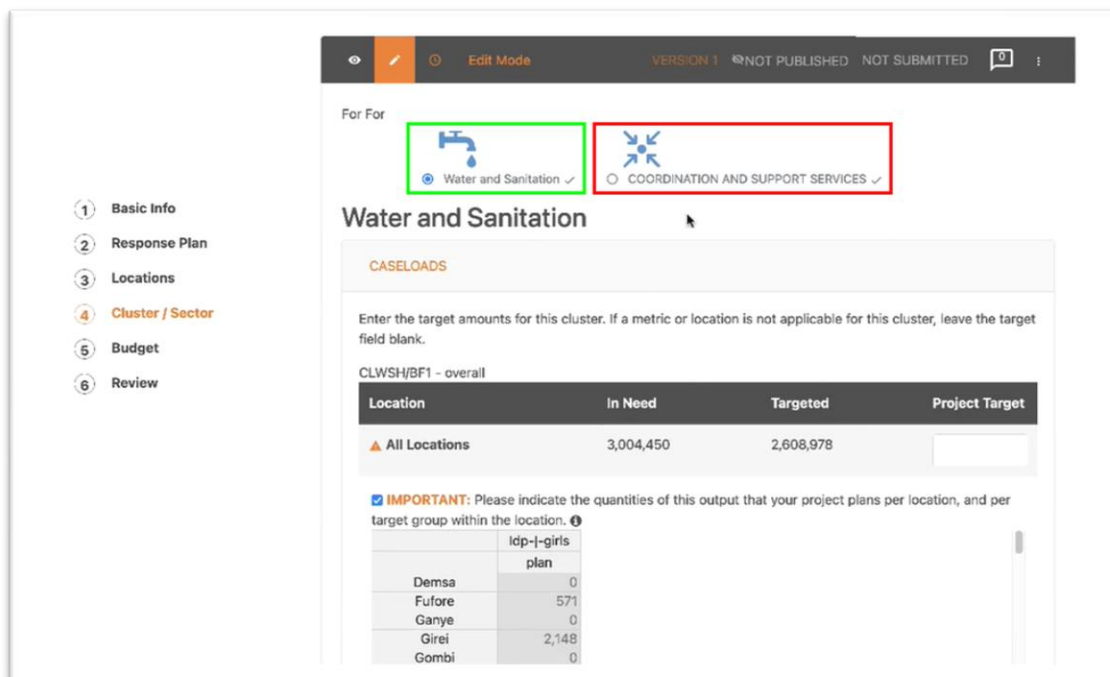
Edit Mode VERSION 1 NOT PUBLISHED NOT SUBMITTED 0

For For

Water and Sanitation

COORDINATION AND SUPPORT SERVICES

1 Basic Info
2 Response Plan
3 Locations
4 Cluster / Sector
5 Budget
6 Review

Water and Sanitation

CASELOADS

Enter the target amounts for this cluster. If a metric or location is not applicable for this cluster, leave the target field blank.

CLWSH/BF1 - overall

| Location | In Need | Targeted | Project Target |
|---|---|---|---|
| All Locations | 3,004,450 | 2,608,978 | |

IMPORTANT: Please indicate the quantities of this output that your project plans per location, and per target group within the location.

| | Idp-\|-girls |
|---|---|
| | plan |
| Demsa | 0 |
| Fufore | 571 |
| Ganye | 0 |
| Girei | 2,148 |
| Gombi | 0 |